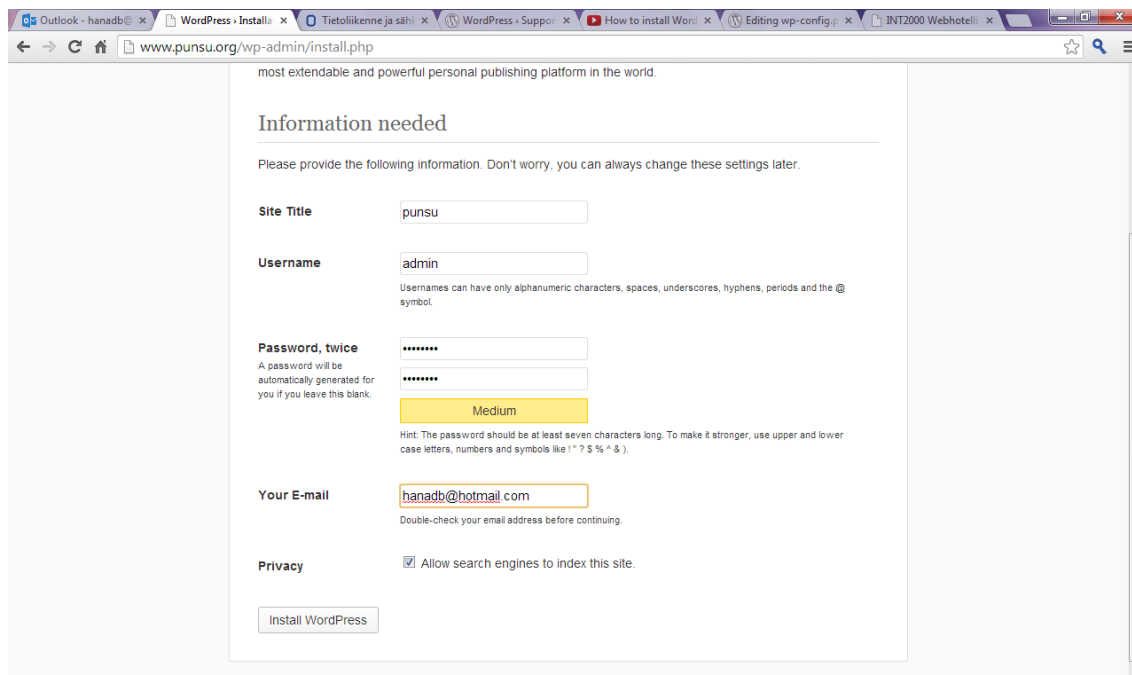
Outlook - hanadb@ ×
WordPress › Installa ×
Tietoliikenne ja sähl ×
WordPress › Suppor ×
How to install Word ×
Editing wp-config.p ×
INT2000 Webhotelli ×

www.punsu.org/wp-admin/install.php

most extendable and powerful personal publishing platform in the world.

Information needed

Please provide the following information. Don't worry, you can always change these settings later.

Site Title
punsu

Username
admin
Usernames can have only alphanumeric characters, spaces, underscores, hyphens, periods and the @ symbol.

Password, twice
A password will be automatically generated for you if you leave this blank.
••••••••
••••••••
Medium
Hint: The password should be at least seven characters long. To make it stronger, use upper and lower case letters, numbers and symbols like ! " ? $ % ^ & ).

Your E-mail
hanadb@hotmail.com
Double-check your email address before continuing.

Privacy
Allow search engines to index this site.

Install WordPress